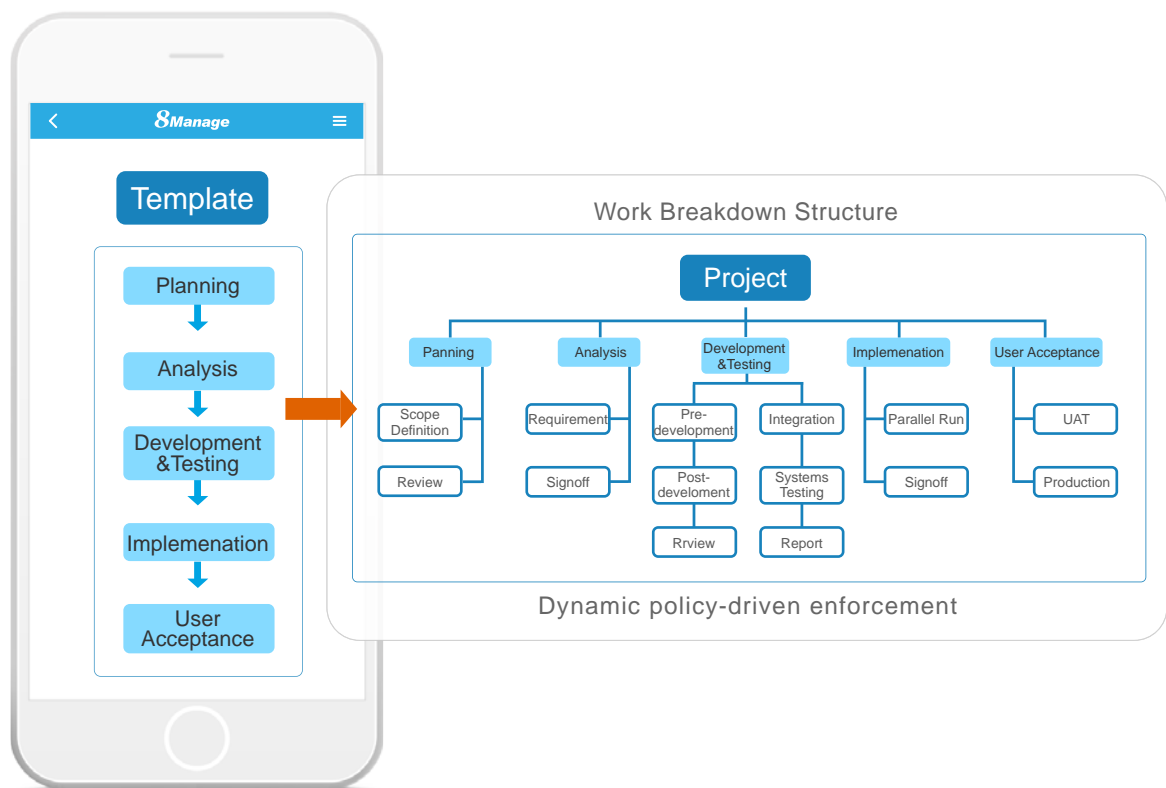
8Manage

Template

Planning

Analysis

Development &Testing

Implemenation

User Acceptance

Work Breakdown Structure

Project

Panning

Scope Definition

Review

Analysis

Requirement

Signoff

Development &Testing

Pre-development

Post-develoment

Rrview

Integration

Systems Testing

Report

Implemenation

Parallel Run

Signoff

User Acceptance

UAT

Production

Dynamic policy-driven enforcement